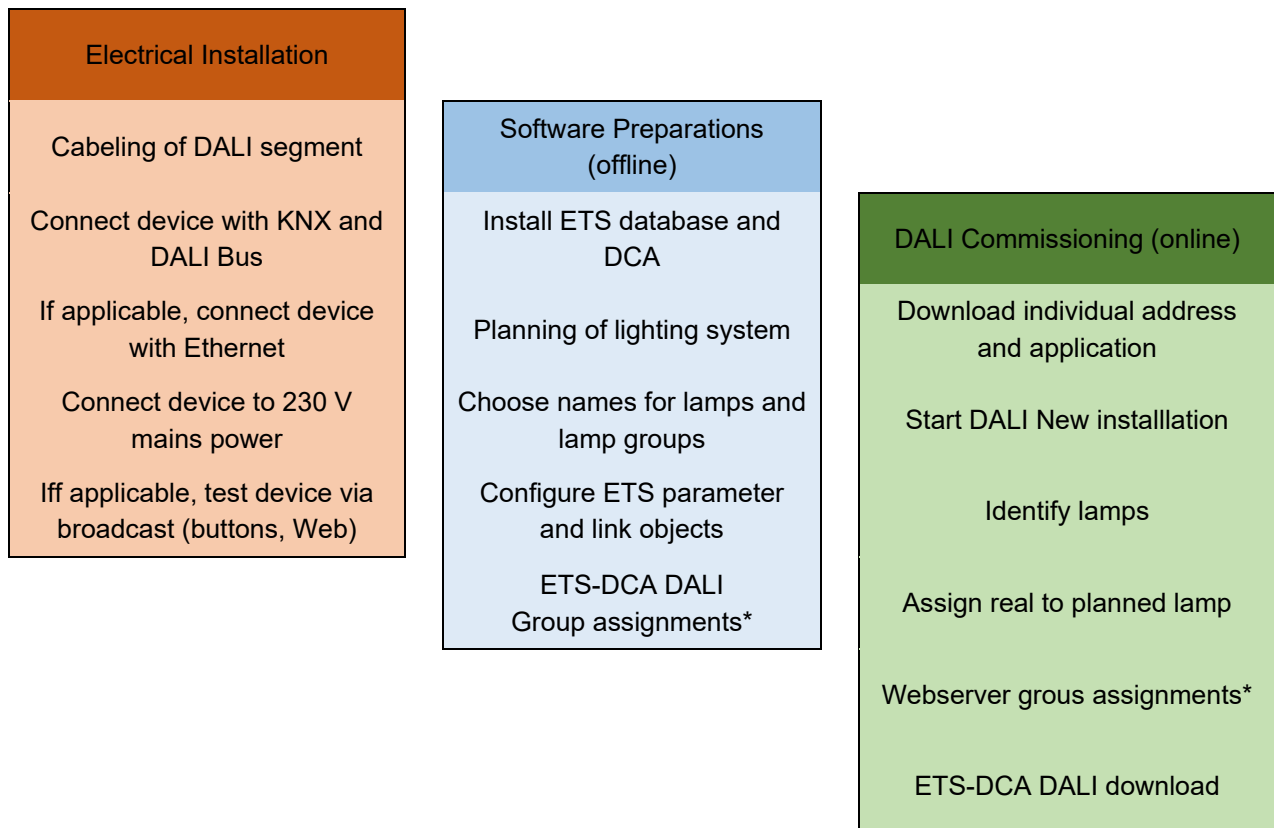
Electrical Installation

Cabeling of DALI segment

Connect device with KNX and DALI Bus

If applicable, connect device with Ethernet

Connect device to 230 V mains power

Iff applicable, test device via broadcast (buttons, Web)

Software Preparations (offline)

Install ETS database and DCA

Planning of lighting system

Choose names for lamps and lamp groups

Configure ETS parameter and link objects

ETS-DCA DALI Group assignments*

DALI Commissioning (online)

Download individual address and application

Start DALI New installlation

Identify lamps

Assign real to planned lamp

Webserver grous assignments*

ETS-DCA DALI download